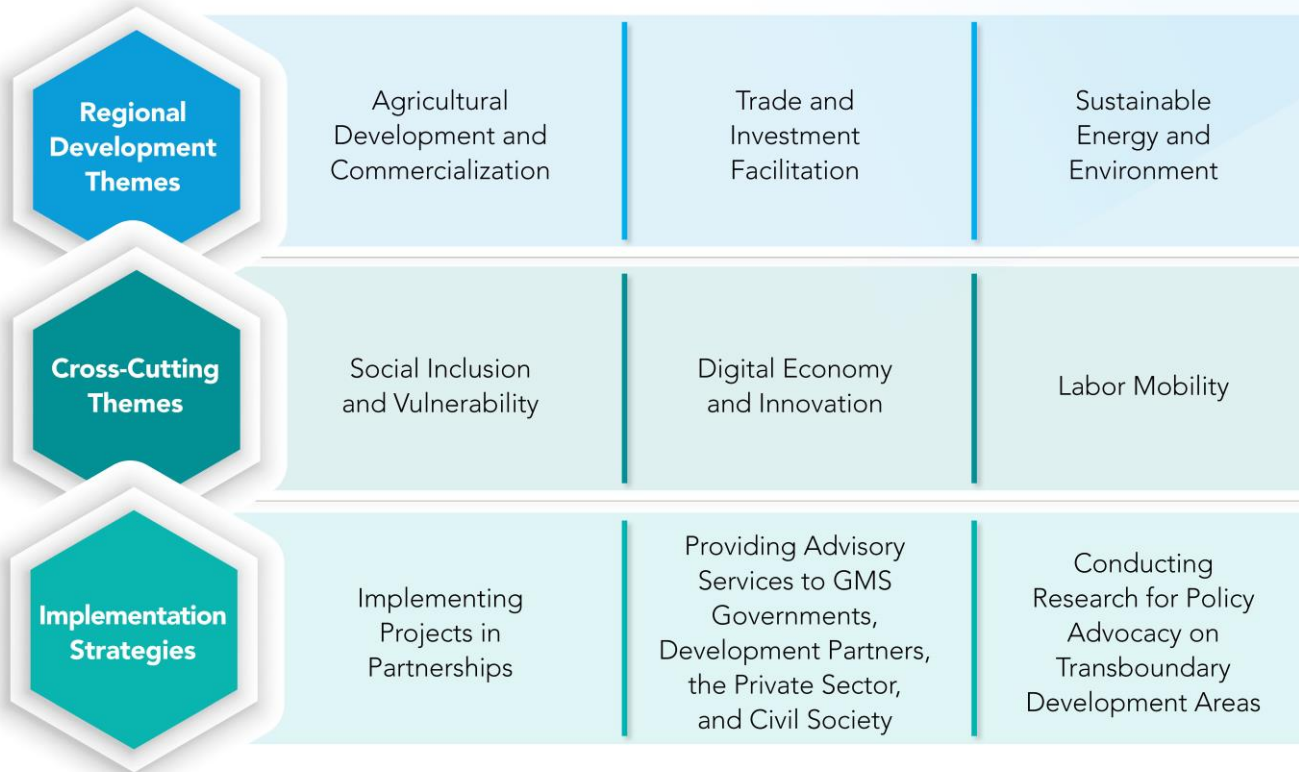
Regional Development Themes

Agricultural Development and Commercialization

Trade and Investment Facilitation

Sustainable Energy and Environment

Cross-Cutting Themes

Social Inclusion and Vulnerability

Digital Economy and Innovation

Labor Mobility

Implementation Strategies

Implementing Projects in Partnerships

Providing Advisory Services to GMS Governments, Development Partners, the Private Sector, and Civil Society

Conducting Research for Policy Advocacy on Transboundary Development Areas